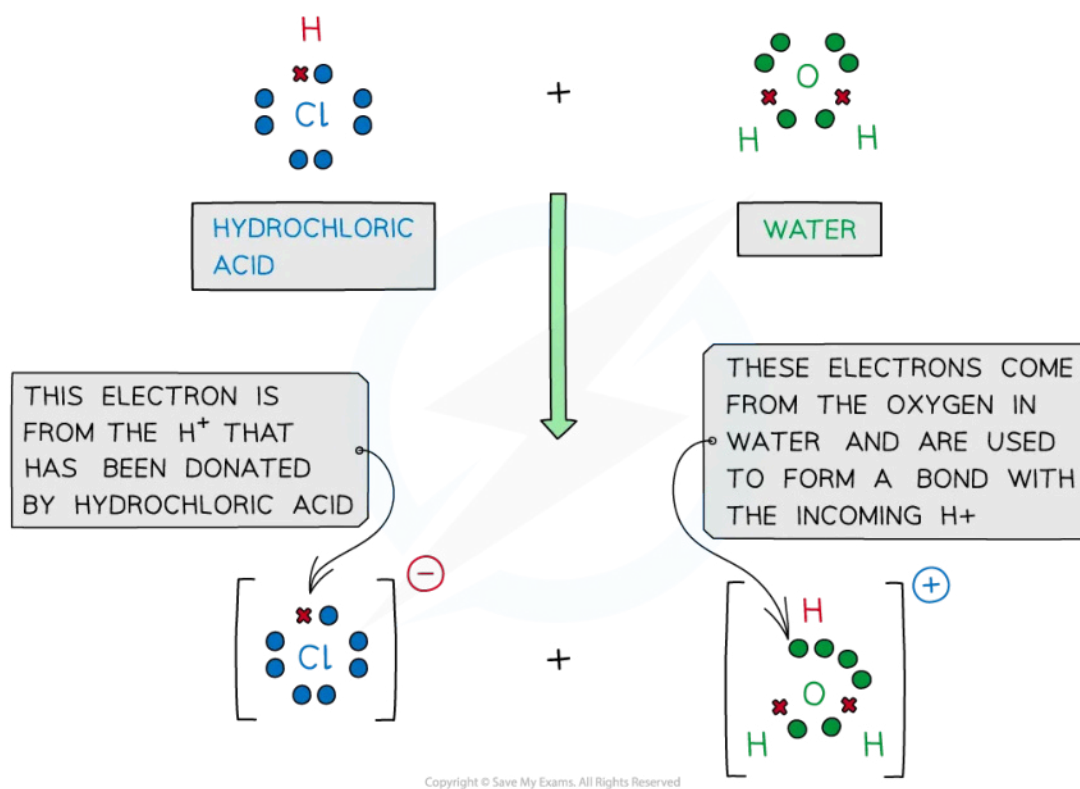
H

Cl

+

O

H H

HYDROCHLORIC ACID

WATER

THIS ELECTRON IS FROM THE $H^+$ THAT HAS BEEN DONATED BY HYDROCHLORIC ACID

THESE ELECTRONS COME FROM THE OXYGEN IN WATER AND ARE USED TO FORM A BOND WITH THE INCOMING H+

Cl

−

+

H

O

H H

+

Copyright © Save My Exams. All Rights Reserved